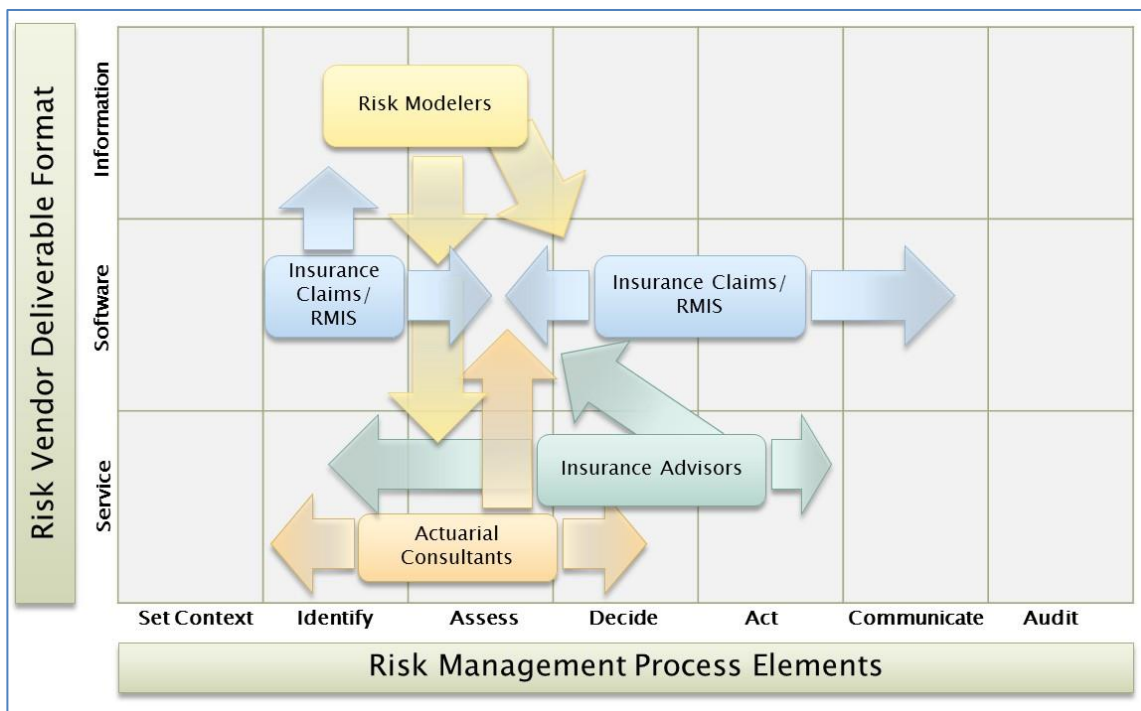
Risk Vendor Deliverable Format

Information

Software

Service

Risk Modelers

Insurance Claims/ RMIS

Insurance Claims/ RMIS

Insurance Advisors

Actuarial Consultants

Set Context | Identify | Assess | Decide | Act | Communicate | Audit

Risk Management Process Elements